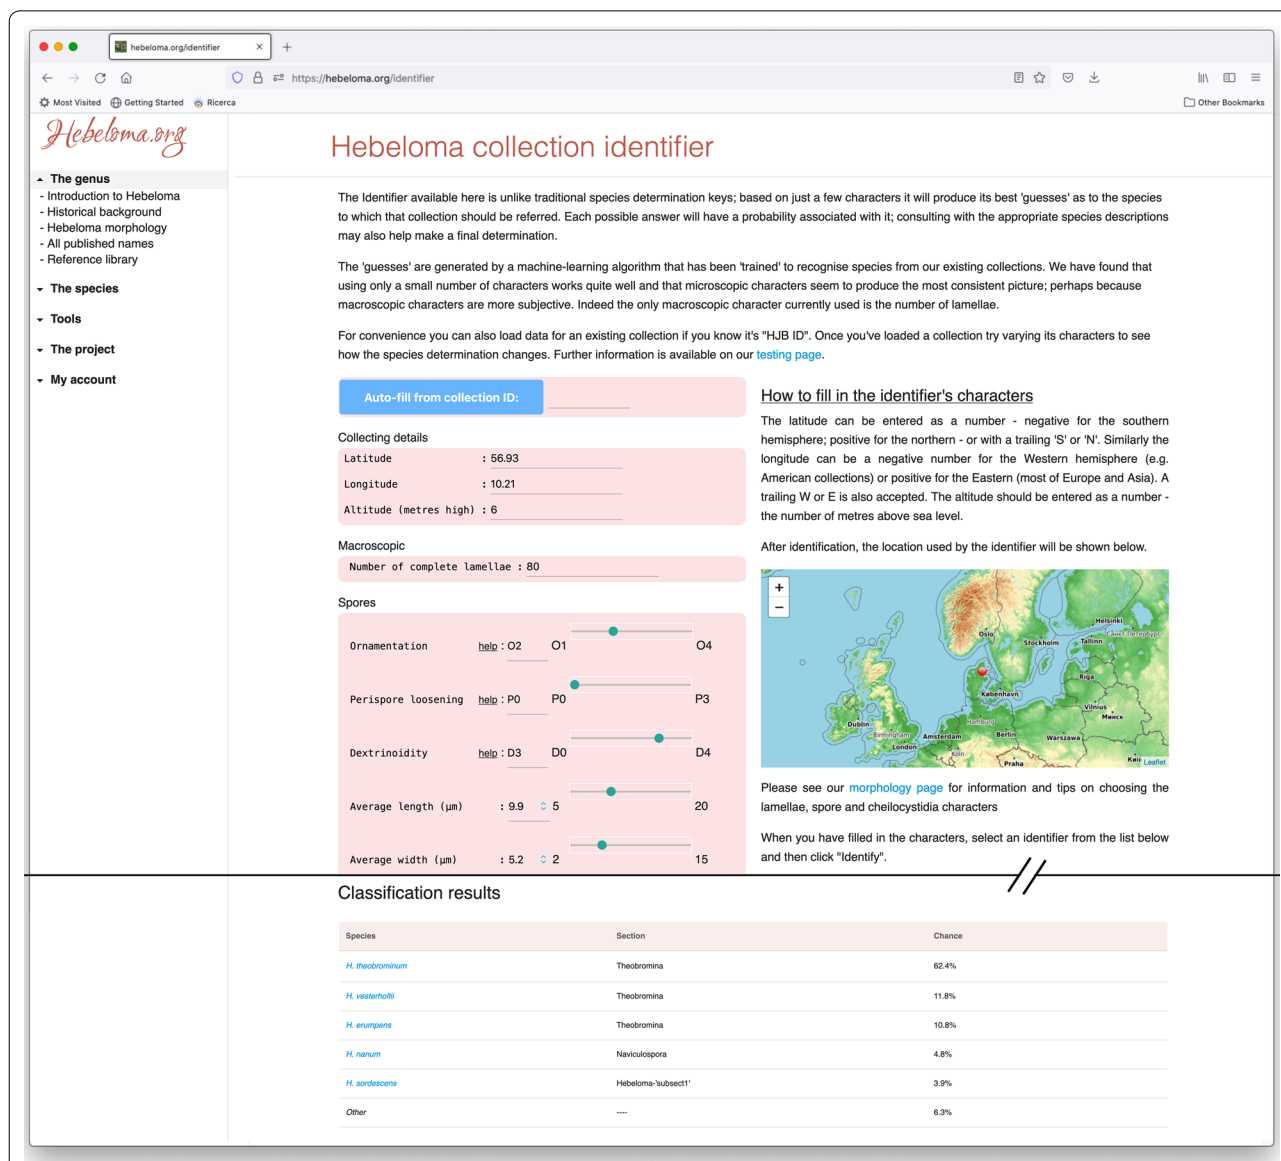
hebeloma.org/identifier

https://hebeloma.org/identifier

Most Visited Getting Started Ricerca Other Bookmarks

Hebeloma.org

The genus
- Introduction to Hebeloma
- Historical background
- Hebeloma morphology
- All published names
- Reference library

The species

Tools

The project

My account

Hebeloma collection identifier

The Identifier available here is unlike traditional species determination keys; based on just a few characters it will produce its best 'guesses' as to the species to which that collection should be referred. Each possible answer will have a probability associated with it; consulting with the appropriate species descriptions may also help make a final determination.

The 'guesses' are generated by a machine-learning algorithm that has been 'trained' to recognise species from our existing collections. We have found that using only a small number of characters works quite well and that microscopic characters seem to produce the most consistent picture; perhaps because macroscopic characters are more subjective. Indeed the only macroscopic character currently used is the number of lamellae.

For convenience you can also load data for an existing collection if you know it's "HJB ID". Once you've loaded a collection try varying its characters to see how the species determination changes. Further information is available on our testing page.

Auto-fill from collection ID:

Collecting details
Latitude : 56.93
Longitude : 10.21
Altitude (metres high) : 6

Macroscopic
Number of complete lamellae : 80

Spores
Ornamentation help : O2 O1 O4
Perispore loosening help : P0 P0 P3
Dextrinoidity help : D3 D0 D4
Average length (µm) : 9.9 5 20
Average width (µm) : 5.2 2 15

How to fill in the identifier's characters

The latitude can be entered as a number - negative for the southern hemisphere; positive for the northern - or with a trailing 'S' or 'N'. Similarly the longitude can be a negative number for the Western hemisphere (e.g. American collections) or positive for the Eastern (most of Europe and Asia). A trailing W or E is also accepted. The altitude should be entered as a number - the number of metres above sea level.

After identification, the location used by the identifier will be shown below.

+
−
Helsinki
Санкт-Петербург
Tallinn
Oslo
Stockholm
Riga
København
Vilnius
Минск
Dublin
Hamburg
Birmingham
Amsterdam
Berlin
Warszawa
London
Köln
Praha
Київ
Leaflet

Please see our morphology page for information and tips on choosing the lamellae, spore and cheilocystidia characters

When you have filled in the characters, select an identifier from the list below and then click "Identify".

Classification results

| Species | Section | Chance |
|---|---|---|
| H. theobrominum | Theobromina | 62.4% |
| H. vesterholtii | Theobromina | 11.8% |
| H. erumpens | Theobromina | 10.8% |
| H. nanum | Naviculospora | 4.8% |
| H. sordescens | Hebeloma-'subsect1' | 3.9% |
| Other | ---- | 6.3% |